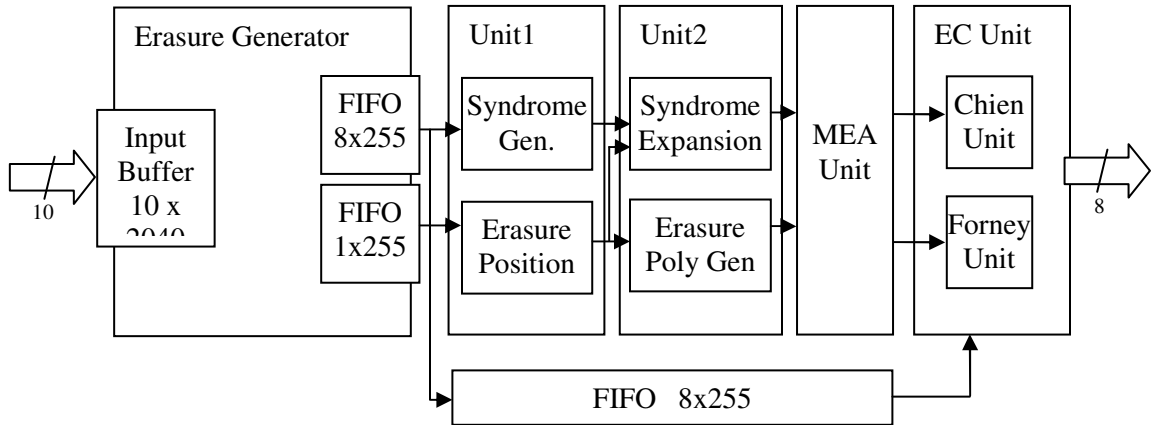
10

Erasure Generator

Input Buffer 10 x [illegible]

FIFO 8x255

FIFO 1x255

Unit1

Syndrome Gen.

Erasure Position

Unit2

Syndrome Expansion

Erasure Poly Gen

MEA Unit

EC Unit

Chien Unit

Forney Unit

8

FIFO 8x255